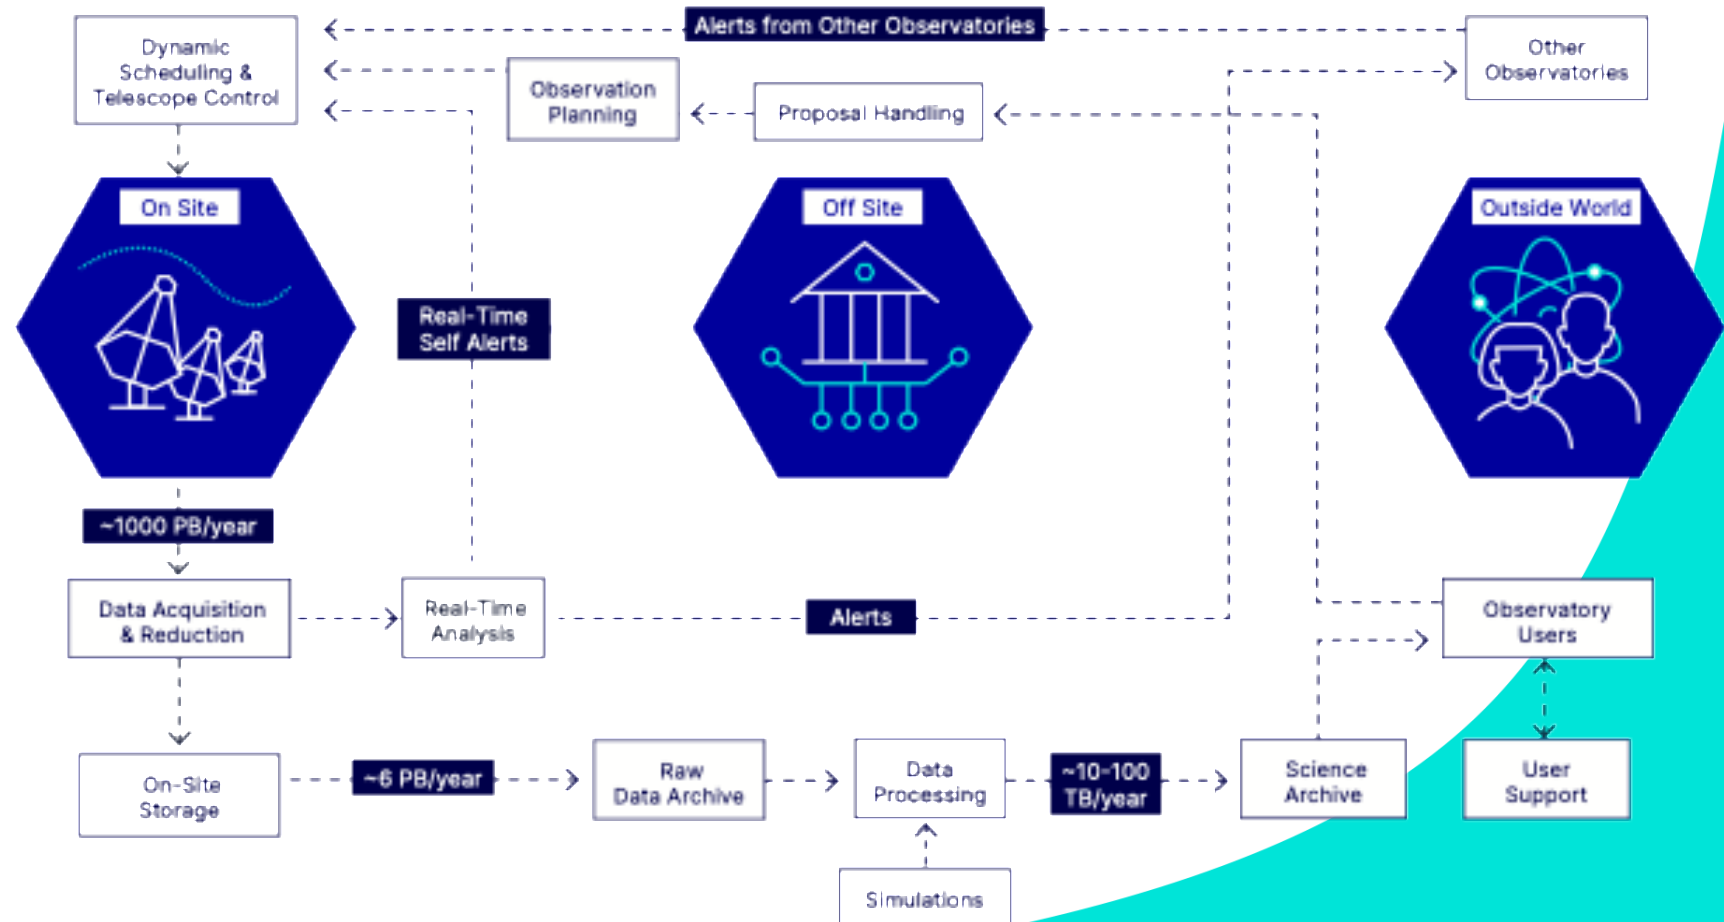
Dynamic Scheduling & Telescope Control

Alerts from Other Observatories

Other Observatories

Observation Planning

Proposal Handling

On Site

Real-Time Self Alerts

Off Site

Outside World

~1000 PB/year

Data Acquisition & Reduction

Real-Time Analysis

Alerts

Observatory Users

On-Site Storage

~6 PB/year

Raw Data Archive

Data Processing

~10-100 TB/year

Science Archive

User Support

Simulations